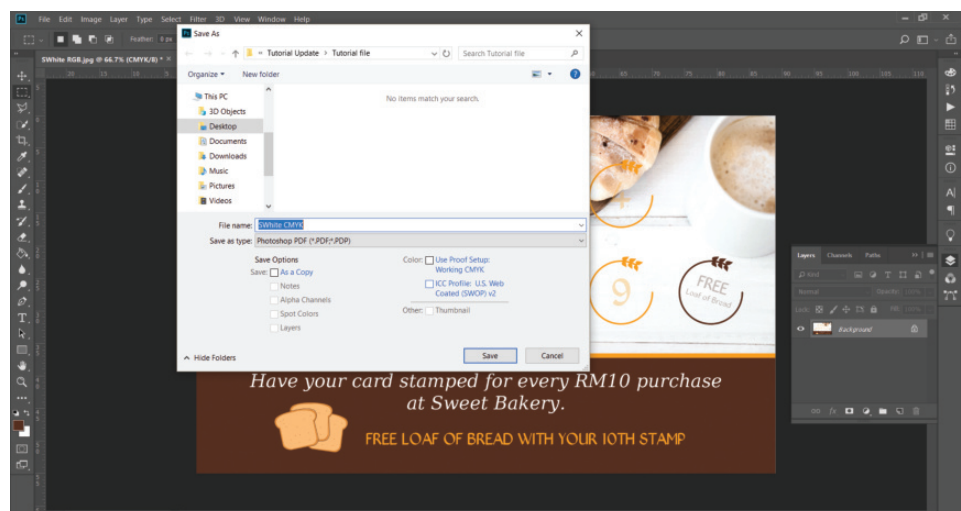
Ps File Edit Image Layer Type Select Filter 3D View Window Help

Feather: 0 px

SWhite RGB.jpg @ 66.7% (CMYK/8) * ×

Save As

« Tutorial Update > Tutorial file

Search Tutorial file

Organize ▾ New folder

This PC
3D Objects
Desktop
Documents
Downloads
Music
Pictures
Videos

No items match your search.

File name: SWhite CMYK

Save as type: Photoshop PDF (*.PDF;*.PDP)

Save Options
Save: As a Copy
Notes
Alpha Channels
Spot Colors
Layers

Color: Use Proof Setup: Working CMYK
ICC Profile: U.S. Web Coated (SWOP) v2

Other: Thumbnail

Hide Folders

Save Cancel

9

FREE Loaf of Bread

Layers Channels Paths

Kind

Normal Opacity:

Lock: Fill:

Background

Have your card stamped for every RM10 purchase at Sweet Bakery.

FREE LOAF OF BREAD WITH YOUR 10TH STAMP